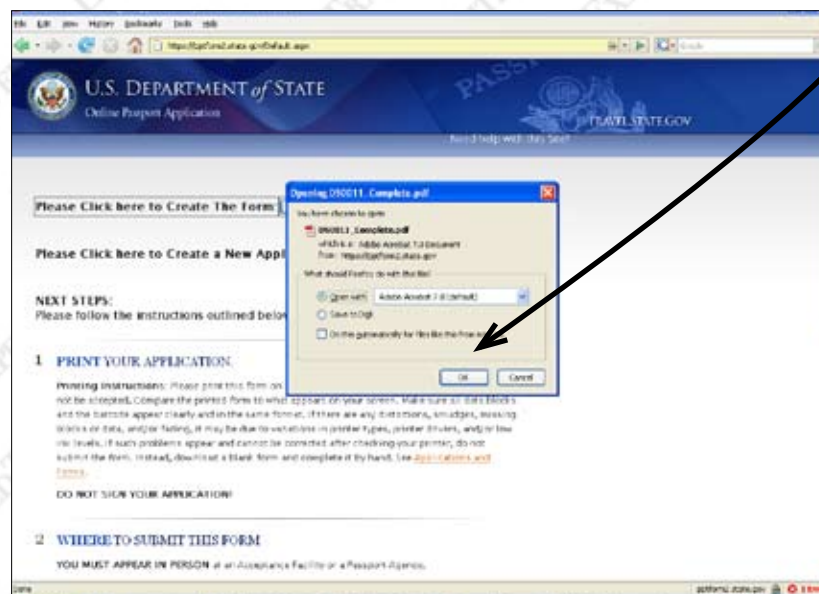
File Edit View History Bookmarks Tools Help

https://pptform2.state.gov/Default.aspx

U.S. DEPARTMENT of STATE
Online Passport Application

PASSPORT

TRAVEL.STATE.GOV

Need help with this form?

Please Click here to Create The Form

Please Click here to Create a New Appl

NEXT STEPS:
Please follow the instructions outlined belo

1 PRINT YOUR APPLICATION

Printing Instructions: Please print this form on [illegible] not be accepted. Compare the printed form to what appears on your screen. Make sure all data blocks and the barcode appear clearly and in the same format. If there are any distortions, smudges, missing blocks or data, and/or fading, it may be due to variations in printer types, printer drivers, and/or low ink levels. If such problems appear and cannot be corrected after checking your printer, do not submit the form. Instead, download a blank form and complete it by hand. See Applications and Forms.

DO NOT SIGN YOUR APPLICATION!

2 WHERE TO SUBMIT THIS FORM

YOU MUST APPEAR IN PERSON at an Acceptance Facility or a Passport Agency.

Opening 090011_Complete.pdf

You have chosen to open

090011_Complete.pdf
which is a: Adobe Acrobat 7.0 Document
from: https://pptform2.state.gov

What should Firefox do with this file?

Open with Adobe Acrobat 7.0 (default)

Save to Disk

Do this automatically for files like this from now on.

OK Cancel

Done

pptform2.state.gov